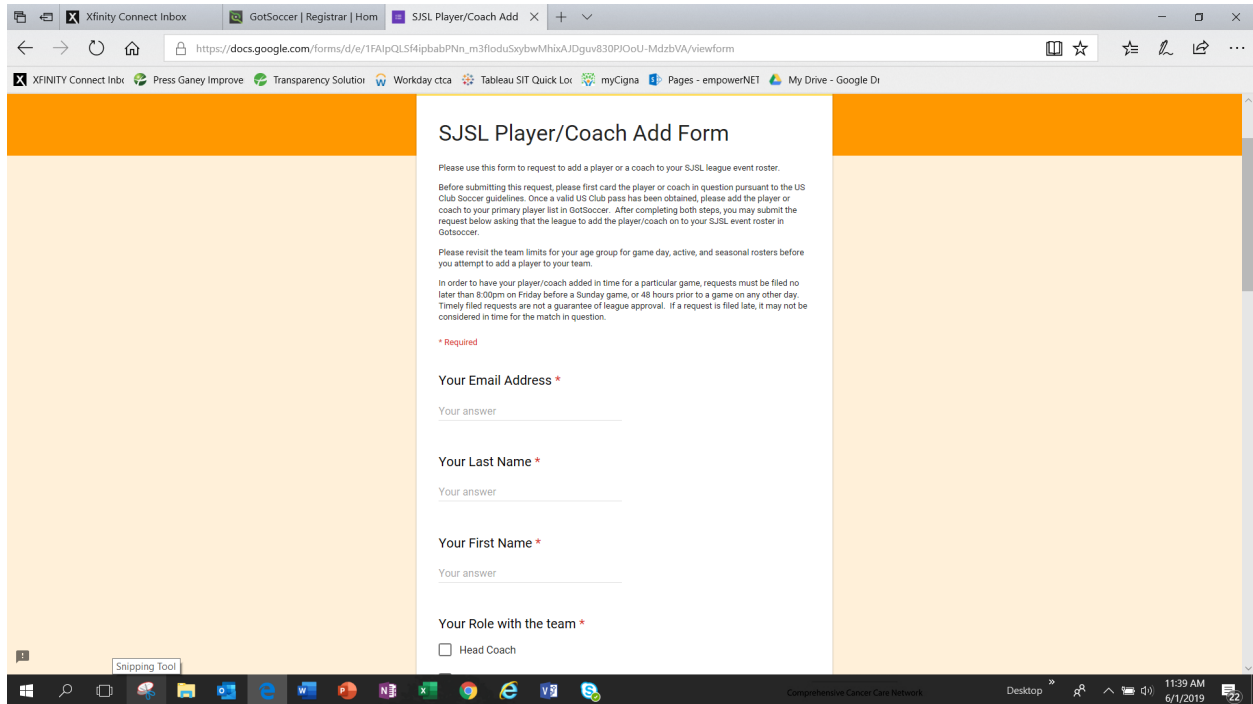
Xfinity Connect Inbox | GotSoccer | Registrar | Hom | SJSL Player/Coach Add

https://docs.google.com/forms/d/e/1FAIpQLSf4ipbabPNn_m3floduSxybwMhixAJDguv830PJOoU-MdzbVA/viewform

XFINITY Connect Inb | Press Ganey Improve | Transparency Solutio | Workday ctca | Tableau SIT Quick Lo | myCigna | Pages - empowerNET | My Drive - Google Dr

SJSL Player/Coach Add Form

Please use this form to request to add a player or a coach to your SJSL league event roster.

Before submitting this request, please first card the player or coach in question pursuant to the US Club Soccer guidelines. Once a valid US Club pass has been obtained, please add the player or coach to your primary player list in GotSoccer. After completing both steps, you may submit the request below asking that the league to add the player/coach on to your SJSL event roster in Gotsoccer.

Please revisit the team limits for your age group for game day, active, and seasonal rosters before you attempt to add a player to your team.

In order to have your player/coach added in time for a particular game, requests must be filed no later than 8:00pm on Friday before a Sunday game, or 48 hours prior to a game on any other day. Timely filed requests are not a guarantee of league approval. If a request is filed late, it may not be considered in time for the match in question.

* Required

Your Email Address *

Your answer

Your Last Name *

Your answer

Your First Name *

Your answer

Your Role with the team *

Head Coach

Snipping Tool

Comprehensive Cancer Care Network

Desktop

11:39 AM
6/1/2019

22